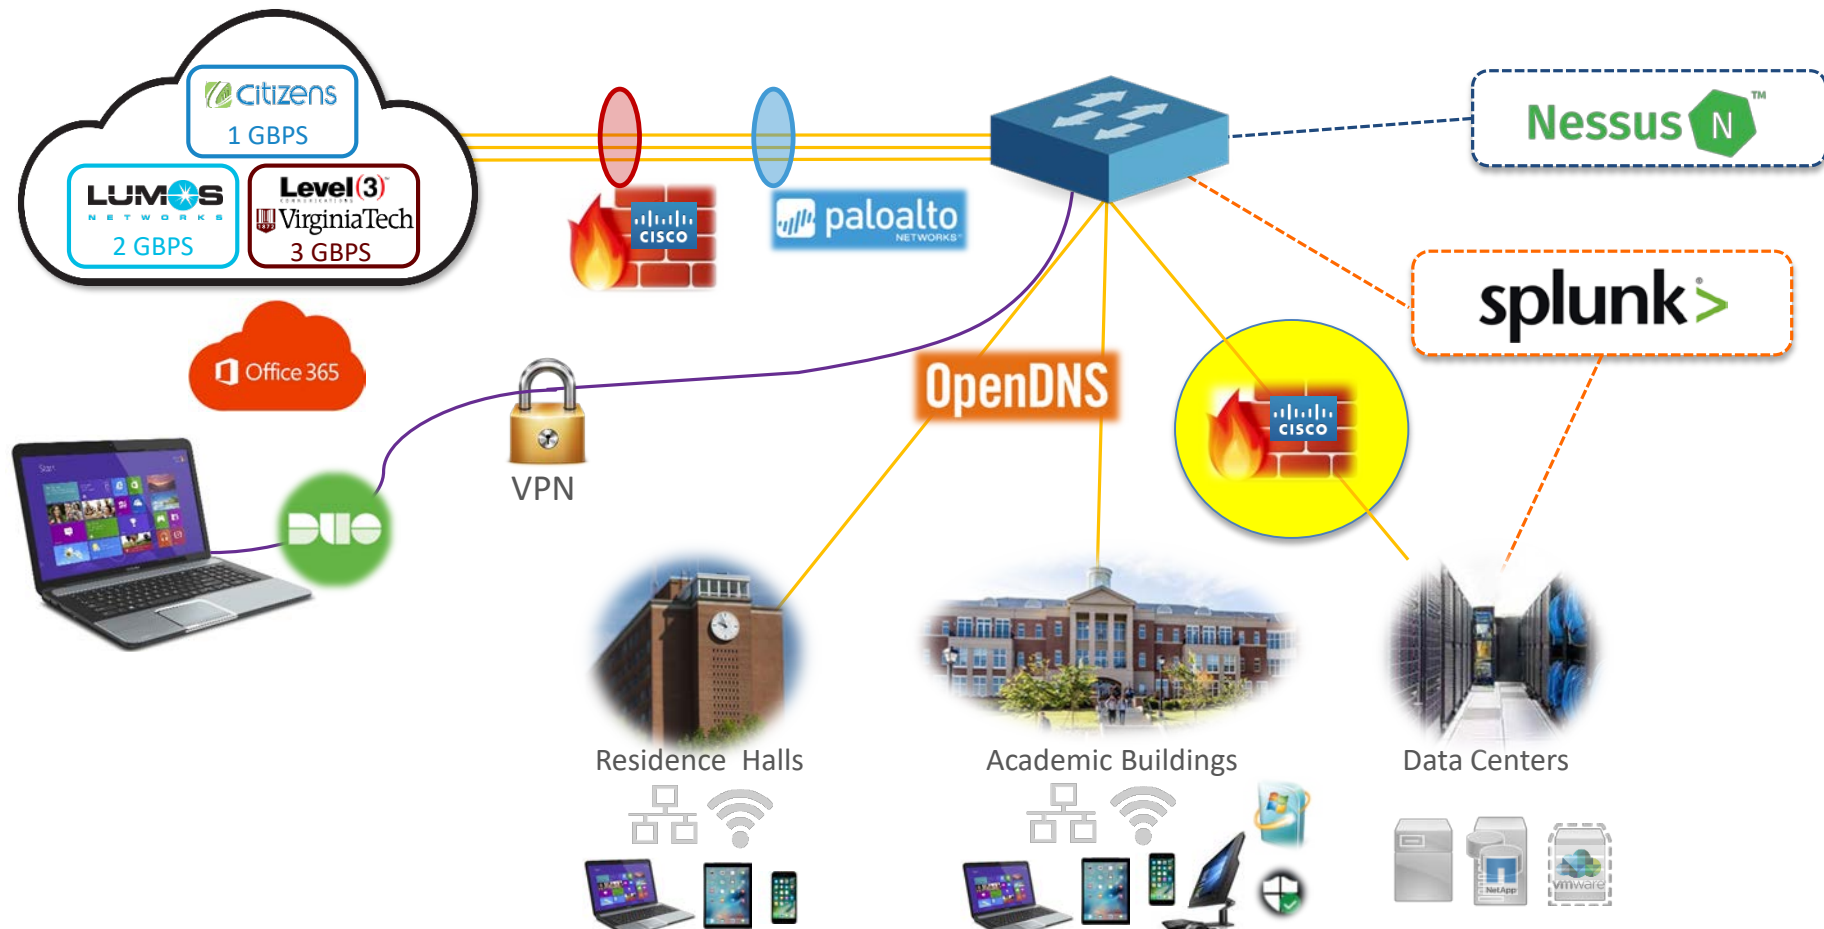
citizens
1 GBPS
LUMOS
NETWORKS
2 GBPS
Level(3)
VirginiaTech
3 GBPS
CISCO
paloalto
NETWORKS
Nessus
N
splunk>
Office 365
VPN
OpenDNS
CISCO
DUO
Residence Halls
Academic Buildings
Data Centers
NetApp
vmware